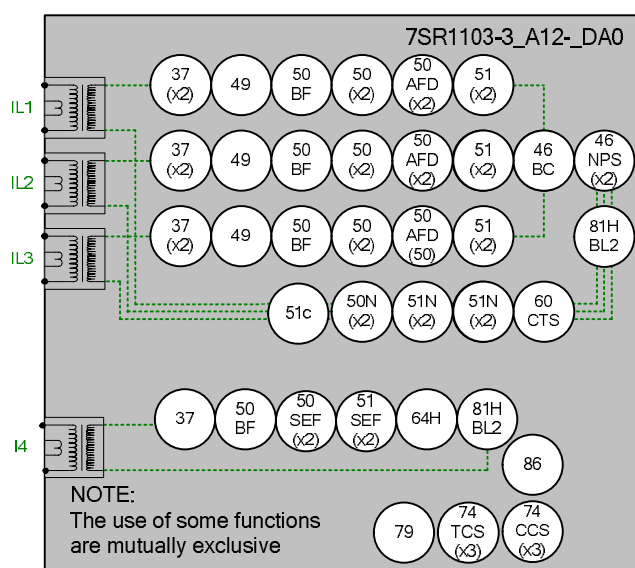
7SR1103-3_A12-_DA0

IL1
37 (x2)
49
50 BF
50 (x2)
50 AFD (x2)
51 (x2)

IL2
37 (x2)
49
50 BF
50 (x2)
50 AFD (x2)
51 (x2)
46 BC
46 NPS (x2)

IL3
37 (x2)
49
50 BF
50 (x2)
50 AFD (50)
51 (x2)
81H BL2

51c
50N (x2)
51N (x2)
51N (x2)
60 CTS

I4
37
50 BF
50 SEF (x2)
51 SEF (x2)
64H
81H BL2
86

NOTE:
The use of some functions are mutually exclusive

79
74 TCS (x3)
74 CCS (x3)